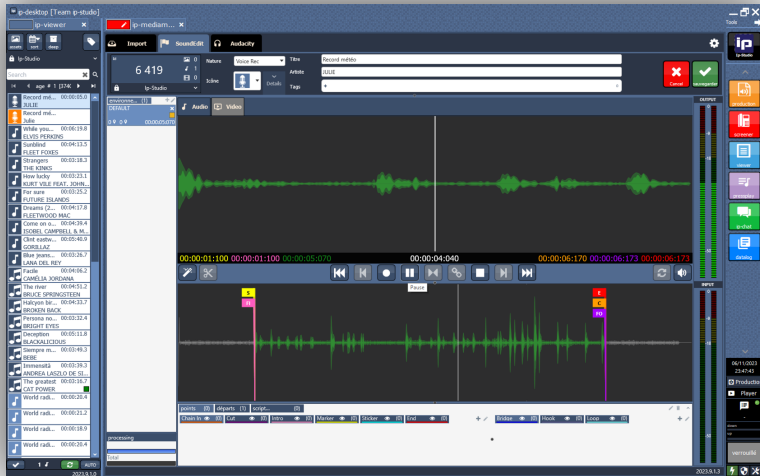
ip-desktop [Team ip-studio]

ip-viewer

assets sort sleep

Ip-Studio

Search

age # 1 (374(

Record mé... 00:00:05.0
JULIE
Record mé...
Julie
While you... 00:06:19.8
ELVIS PERKINS
Sunblind 00:04:13.5
FLEET FOXES
Strangers 00:03:18.3
THE KINKS
How lucky 00:03:23.1
KURT VILE FEAT. JOHN...
For sure 00:03:25.2
FUTURE ISLANDS
Dreams (2... 00:04:17.8
FLEETWOOD MAC
Come on o... 00:04:26.4
ISOBEL CAMPBELL & M...
Clint eastw... 00:05:40.9
GORILLAZ
Blue jeans... 00:03:26.7
LANA DEL REY
Facile 00:04:06.2
CAMÉLIA JORDANA
The river 00:04:51.2
BRUCE SPRINGSTEEN
Halcyon bir... 00:04:33.7
BROKEN BACK
Persona no... 00:03:32.4
BRIGHT EYES
Deception 00:05:11.8
BLACKALICIOUS
Siempre m... 00:03:49.3
BEBE
Immensità 00:03:39.3
ANDREA LASZLO DE SI...
The greatest 00:03:16.7
CAT POWER
World radi... 00:00:20.4
World radi... 00:01:21.2
World radi... 00:00:18.9
World radi... 00:00:20.4

AUTO
2023.9.1.0

ip-mediam...

Import SoundEdit Audacity

6 419
Ip-Studio

Nature Voice Rec
Icône
Details
Titre Record météo
Artiste JULIE
Tags +

Cancel Save/register

environne...
DEFAULT
0 9 0 00:00:05.070

Audio Video

OUTPUT

00:00:01:100 00:00:01:100 00:00:05:070 00:00:04:040 00:00:06:170 00:00:06:173 00:00:06:173

Pause

INPUT

S
H
E
C
FO

points (0) départs (1) script... (0)
Chain In (0) Cut (0) Intro (0) Marker (0) Sticker (0) End (0) Bridge (0) Hook (0) Loop (0)

processing
Total

Tools

ip
ip-studio

production
screener
sweet
ip-replay
ip-chat
datalog

06/11/2023
23:47:43
Production
Player
verrouillé
2023.9.1.3